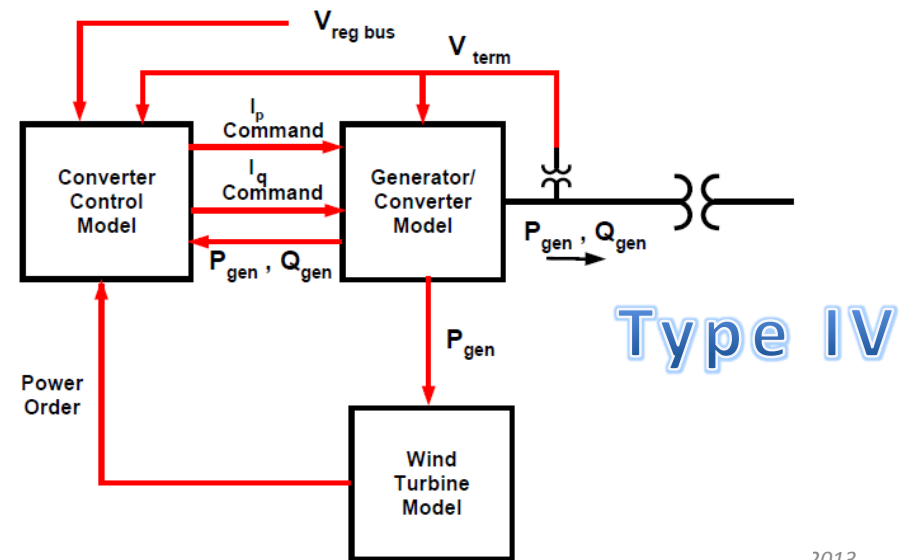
$V_{reg\ bus}$

$V_{term}$

Converter Control Model

$I_p$ Command

$I_q$ Command

$P_{gen}$ , $Q_{gen}$

Generator/ Converter Model

$P_{gen}$ , $Q_{gen}$

Type IV

$P_{gen}$

Power Order

Wind Turbine Model

2013